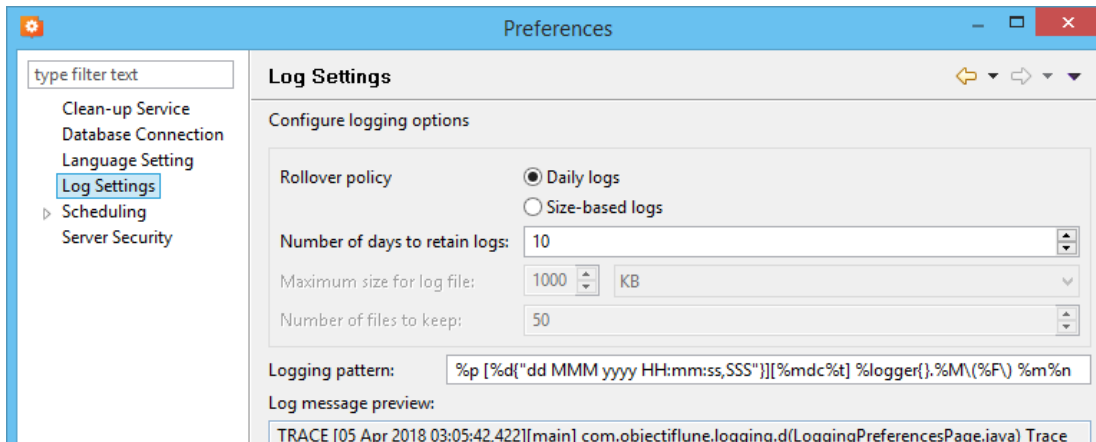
Preferences

type filter text

Clean-up Service
Database Connection
Language Setting
Log Settings
Scheduling
Server Security

Log Settings

Configure logging options

Rollover policy
Daily logs
Size-based logs

Number of days to retain logs: 10

Maximum size for log file: 1000 KB

Number of files to keep: 50

Logging pattern: %p [%d{"dd MMM yyyy HH:mm:ss,SSS"}][%mdc%t] %logger{}.%M\(%F\) %m%n

Log message preview:

TRACE [05 Apr 2018 03:05:42,422][main] com.objectiflune.logging.d(LoggingPreferencesPage.java) Trace